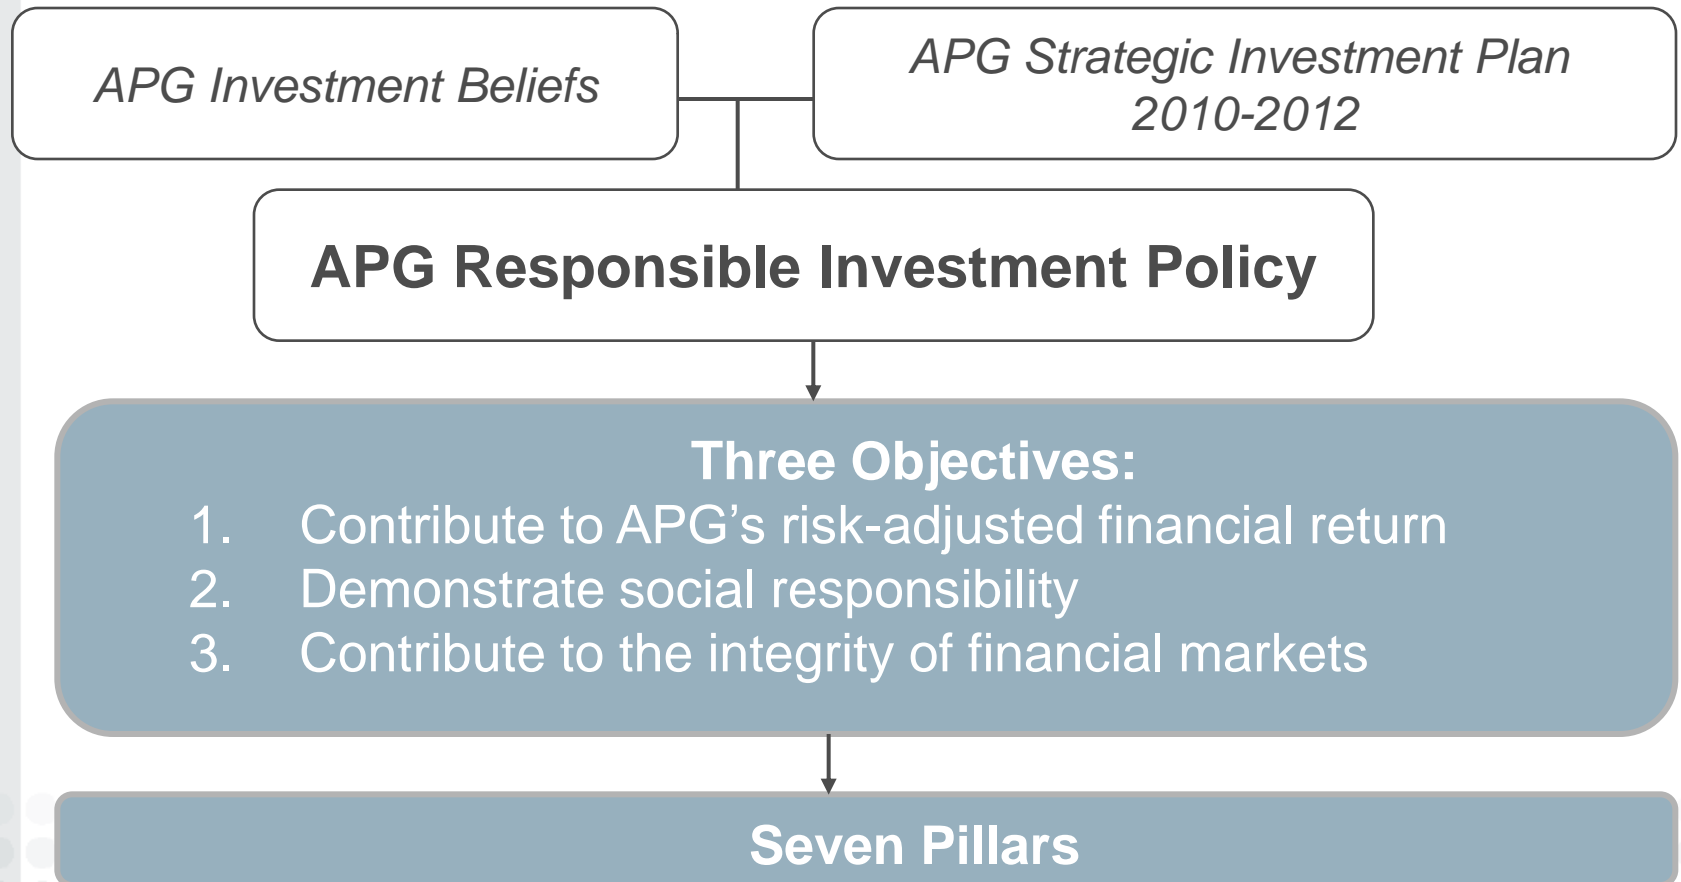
APG Investment Beliefs

APG Strategic Investment Plan 2010-2012

APG Responsible Investment Policy

Three Objectives:
1. Contribute to APG’s risk-adjusted financial return
2. Demonstrate social responsibility
3. Contribute to the integrity of financial markets

Seven Pillars